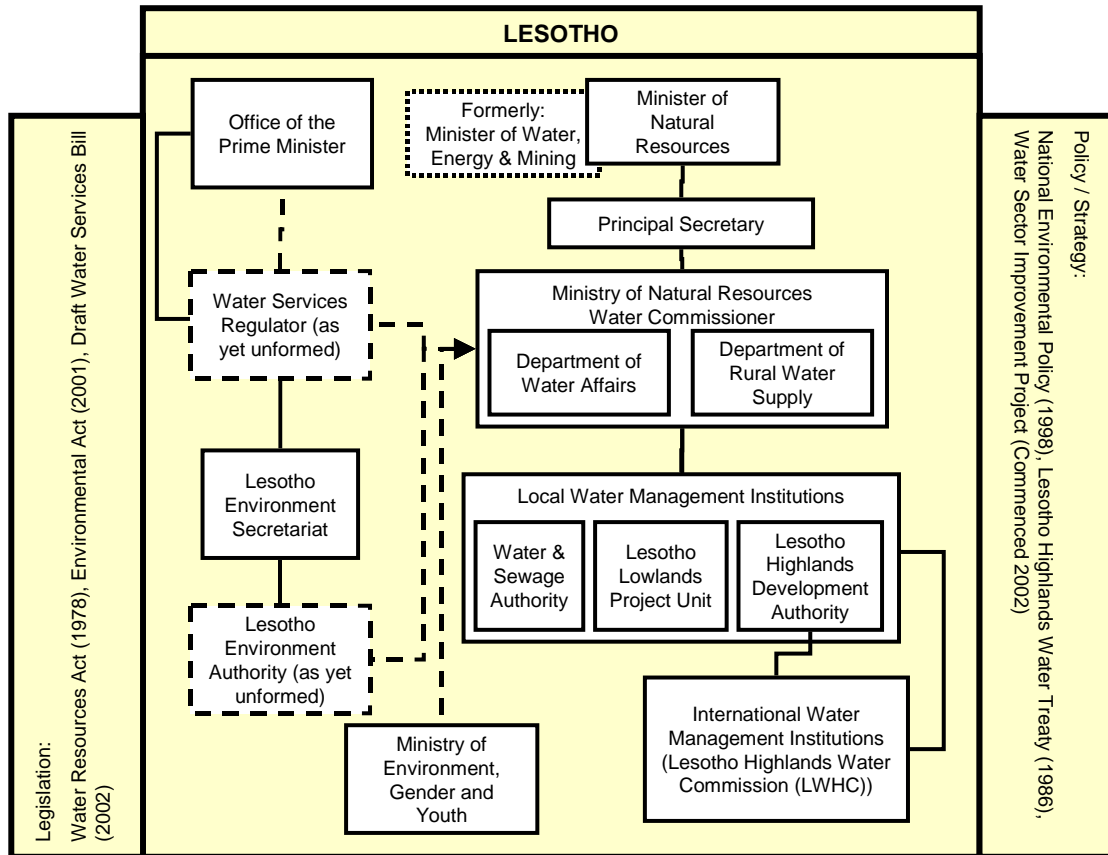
LESOTHO

Legislation:
Water Resources Act (1978), Environmental Act (2001), Draft Water Services Bill (2002)

Office of the Prime Minister

Formerly: Minister of Water, Energy & Mining

Minister of Natural Resources

Principal Secretary

Water Services Regulator (as yet unformed)

Ministry of Natural Resources Water Commissioner

Department of Water Affairs

Department of Rural Water Supply

Lesotho Environment Secretariat

Local Water Management Institutions

Water & Sewage Authority

Lesotho Lowlands Project Unit

Lesotho Highlands Development Authority

Lesotho Environment Authority (as yet unformed)

International Water Management Institutions (Lesotho Highlands Water Commission (LWHC))

Ministry of Environment, Gender and Youth

Policy / Strategy:
National Environmental Policy (1998), Lesotho Highlands Water Treaty (1986), Water Sector Improvement Project (Commenced 2002)